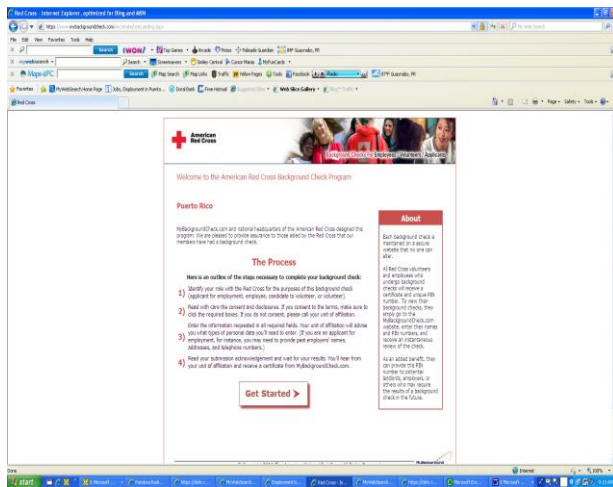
Red Cross - Internet Explorer, optimized for Bing and MSN

https://www.mybackgroundcheck.com/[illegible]

File Edit View Favorites Tools Help

Search IWON! Top Games Arcade Prizes Falleado Guardian 89º Guaynabo, PR

mywebsearch Search Screensavers Smiley Central Cursor Mania MyFunCards

Maps of PC Search Map Search Map Links Traffic Yellow Pages Tools Facebook Radio 89ºF Guaynabo, PR

Favorites MyWebSearch Home Page Jobs, Employment in Puerto... Good Bank Free Hotmail Suggested Sites Web Slice Gallery

Red Cross

Page Safety Tools

American Red Cross

Background Checks for Employees | Volunteers | Applicants

Welcome to the American Red Cross Background Check Program

Puerto Rico

MyBackgroundCheck.com and national headquarters of the American Red Cross designed this program. We are pleased to provide assurance to those aided by the Red Cross that our members have had a background check.

The Process

Here is an outline of the steps necessary to complete your background check:

1) Identify your role with the Red Cross for the purposes of this background check (applicant for employment, employee, candidate to volunteer, or volunteer).

2) Read with care the consent and disclosures. If you consent to the terms, make sure to click the required boxes. If you do not consent, please call your unit of affiliation.

3) Enter the information requested in all required fields. Your unit of affiliation will advise you what types of personal data you'll need to enter. (If you are an applicant for employment, for instance, you may need to provide past employers' names, addresses, and telephone numbers.)

4) Read your submission acknowledgement and wait for your results. You'll hear from your unit of affiliation and receive a certificate from MyBackgroundCheck.com.

Get Started

About

Each background check is maintained on a secure website that no one can alter.

All Red Cross volunteers and employees who undergo background checks will receive a certificate and unique PIN number. To view their background checks, they simply go to the MyBackgroundCheck.com website, enter their names and PIN numbers, and receive an instantaneous review of the check.

As an added benefit, they can provide the PIN number to potential landlords, employers, or others who may require the results of a background check in the future.

MyBackgroundCheck

Done

Internet 100%

start